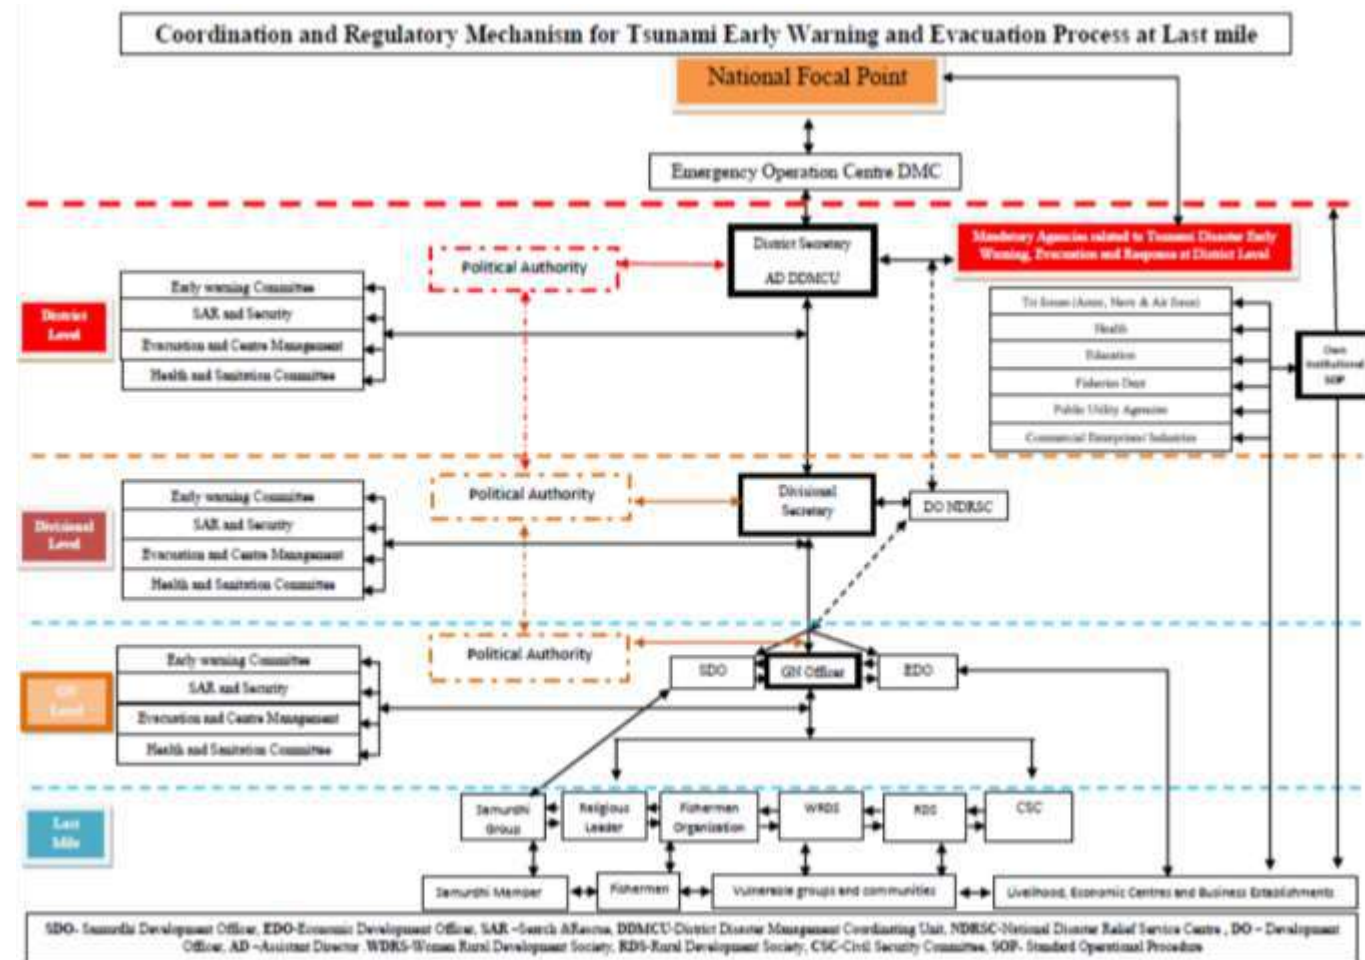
Coordination and Regulatory Mechanism for Tsunami Early Warning and Evacuation Process at Last mile

National Focal Point

Emergency Operation Centre DMC

District Level

Political Authority

District Secretary
AD DDMCU

Mandatory Agencies related to Tsunami Disaster Early Warning, Evacuation and Response at District Level

Early warning Committee
SAR and Security
Evacuation and Centre Management
Health and Sanitation Committee

Tri forces (Army, Navy & Air force)
Health
Education
Fisheries Dept
Public Utility Agencies
Commercial Enterprises/ Industries

Own Institutional SOP

Divisional Level

Early warning Committee
SAR and Security
Evacuation and Centre Management
Health and Sanitation Committee

Political Authority

Divisional Secretary

DO NDRSC

GN Level

Early warning Committee
SAR and Security
Evacuation and Centre Management
Health and Sanitation Committee

Political Authority

SDO
GN Officer
EDO

Last Mile

Samurdhi Group
Religious Leader
Fishermen Organization
WRDS
RDS
CSC

Samurdhi Member
Fishermen
Vulnerable groups and communities
Livelihood, Economic Centres and Business Establishments

SDO- Samurdhi Development Officer, EDO-Economic Development Officer, SAR –Search &Rescue, DDMCU-District Disaster Management Coordinating Unit, NDRSC-National Disaster Relief Service Centre , DO – Development Officer, AD –Assistant Director. WDRS-Women Rural Development Society, RDS-Rural Development Society, CSC-Civil Security Committee, SOP- Standard Operational Procedure